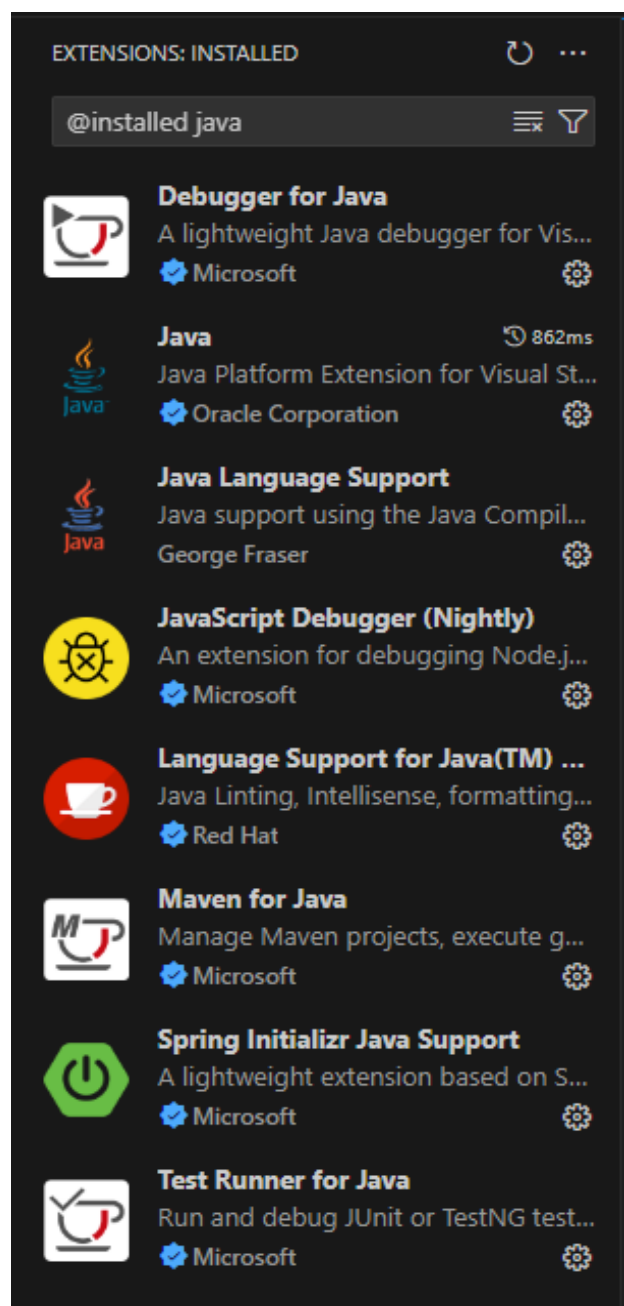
EXTENSIONS: INSTALLED

@installed java

Debugger for Java
A lightweight Java debugger for Vis...
Microsoft

Java
862ms
Java Platform Extension for Visual St...
Oracle Corporation

Java Language Support
Java support using the Java Compil...
George Fraser

JavaScript Debugger (Nightly)
An extension for debugging Node.j...
Microsoft

Language Support for Java(TM) ...
Java Linting, Intellisense, formatting...
Red Hat

Maven for Java
Manage Maven projects, execute g...
Microsoft

Spring Initializr Java Support
A lightweight extension based on S...
Microsoft

Test Runner for Java
Run and debug JUnit or TestNG test...
Microsoft